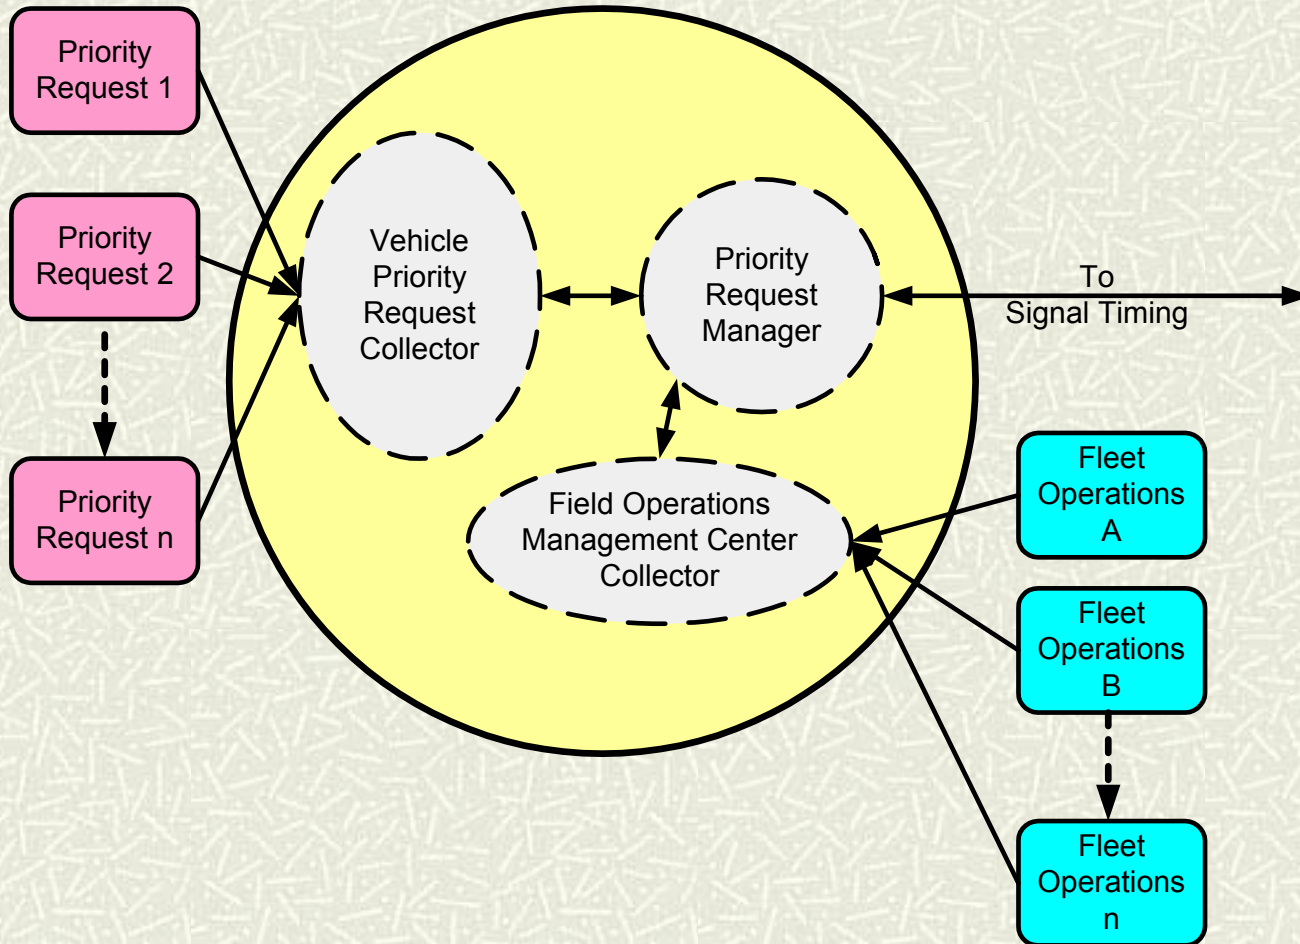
Priority Request 1

Priority Request 2

Priority Request n

Vehicle Priority Request Collector

Priority Request Manager

To Signal Timing

Field Operations Management Center Collector

Fleet Operations A

Fleet Operations B

Fleet Operations n